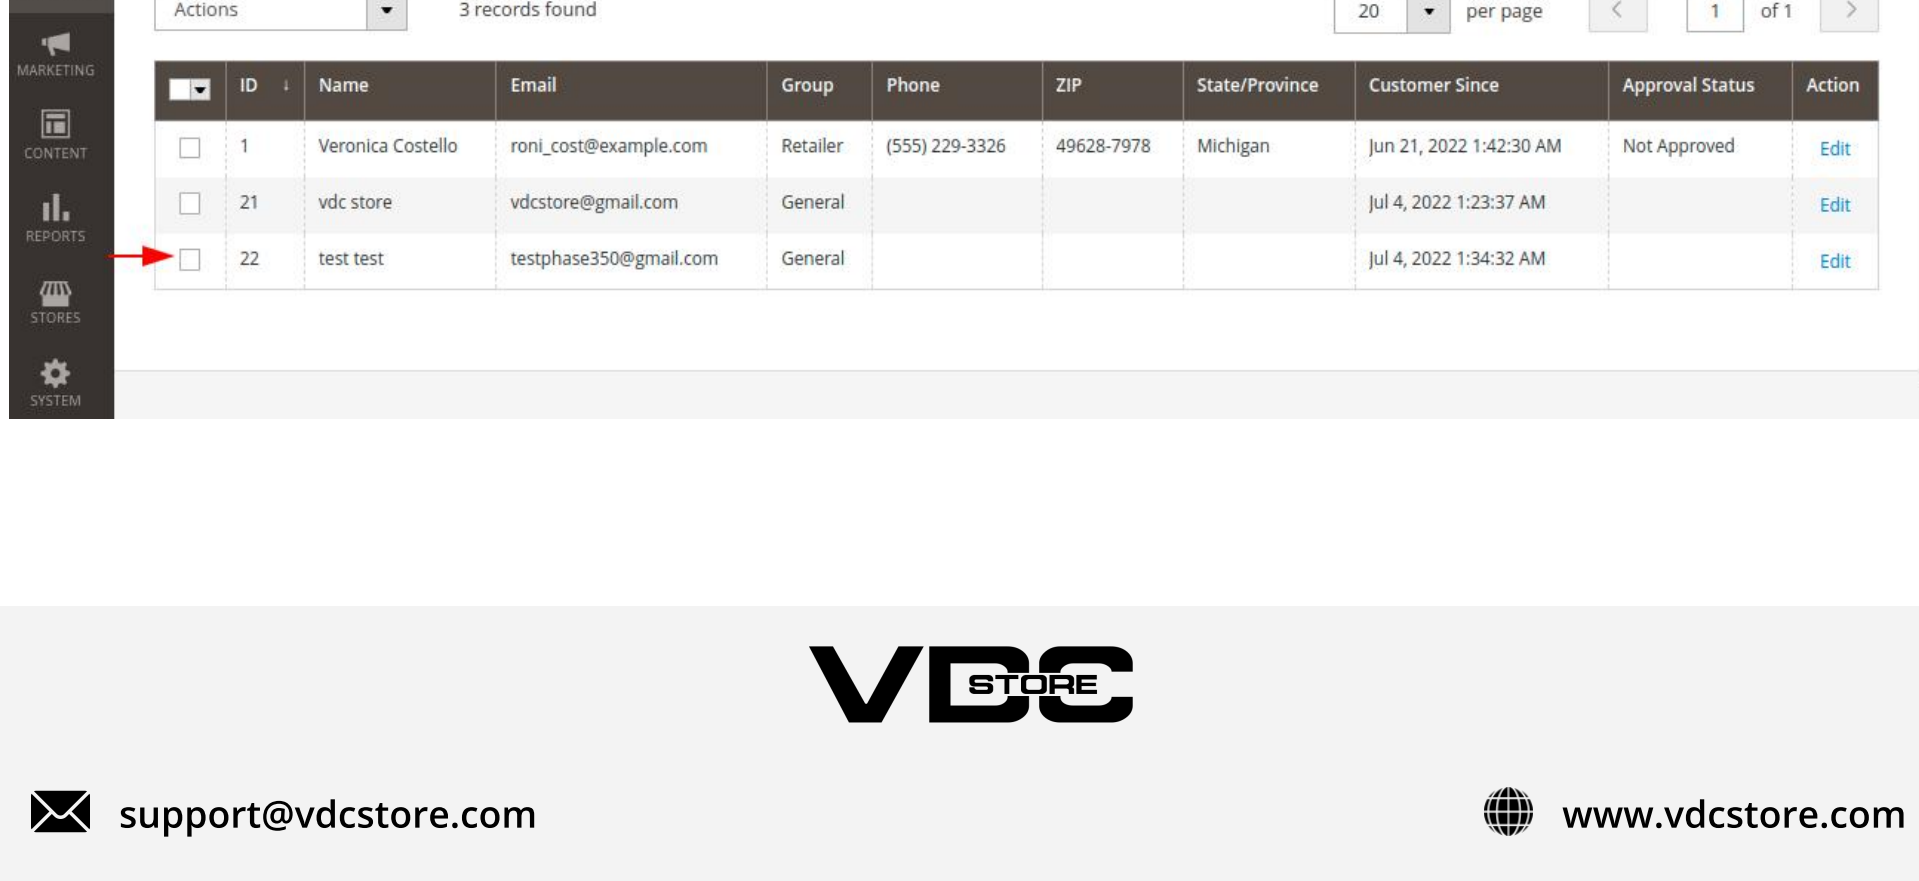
MARKETING
CONTENT
REPORTS
STORES
SYSTEM

Actions 3 records found 20 per page 1 of 1

| | ID | Name | Email | Group | Phone | ZIP | State/Province | Customer Since | Approval Status | Action |
|---|---|---|---|---|---|---|---|---|---|---|
| | 1 | Veronica Costello | roni_cost@example.com | Retailer | (555) 229-3326 | 49628-7978 | Michigan | Jun 21, 2022 1:42:30 AM | Not Approved | Edit |
| | 21 | vdc store | vdcstore@gmail.com | General | | | | Jul 4, 2022 1:23:37 AM | | Edit |
| | 22 | test test | testphase350@gmail.com | General | | | | Jul 4, 2022 1:34:32 AM | | Edit |

VDC STORE

support@vdcstore.com

www.vdcstore.com